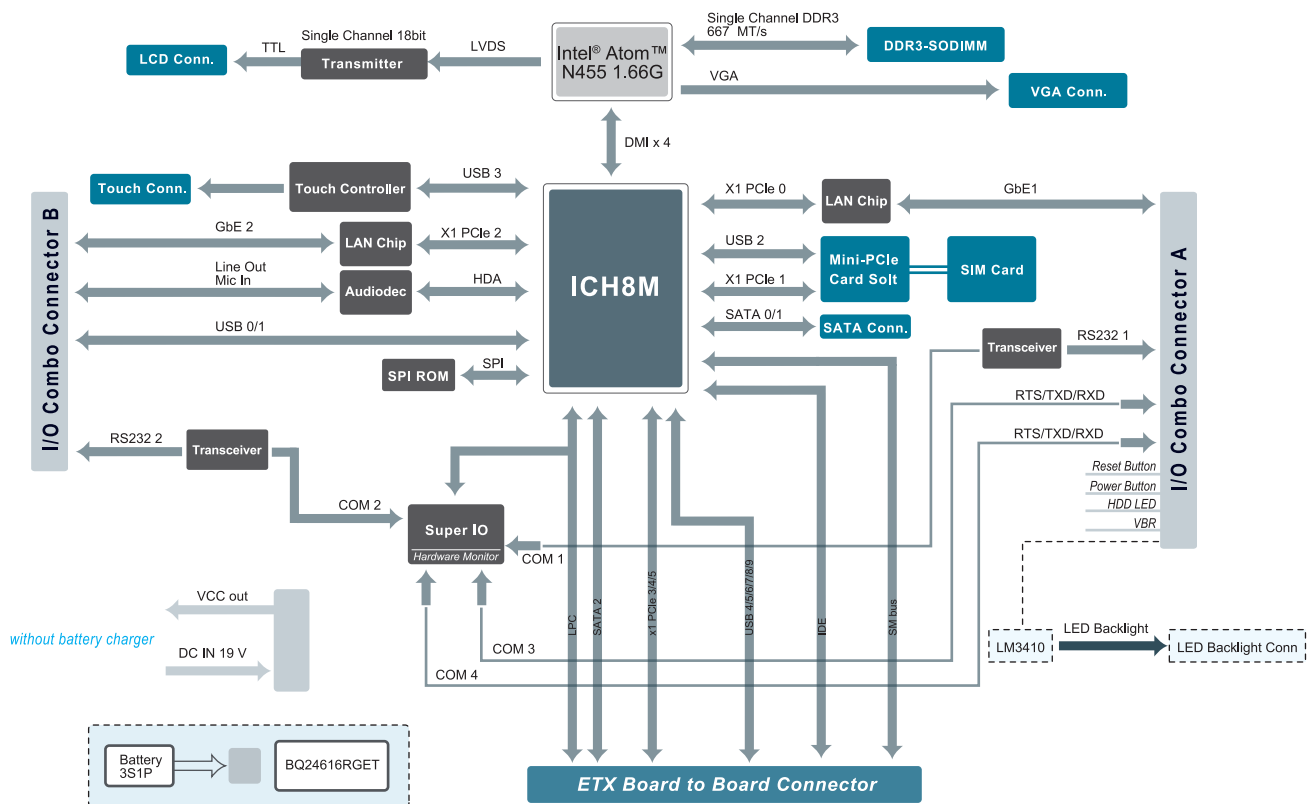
Single Channel 18bit
TTL
LVDS
LCD Conn.
Transmitter
Intel® Atom™ N455 1.66G
Single Channel DDR3 667 MT/s
DDR3-SODIMM
VGA
VGA Conn.
DMI x 4
Touch Conn.
Touch Controller
USB 3
I/O Combo Connector B
GbE 2
LAN Chip
X1 PCIe 2
Line Out Mic In
Audiodec
HDA
USB 0/1
SPI ROM
SPI
ICH8M
X1 PCIe 0
LAN Chip
GbE1
USB 2
Mini-PCIe Card Solt
SIM Card
X1 PCIe 1
SATA 0/1
SATA Conn.
Transceiver
RS232 1
I/O Combo Connector A
RTS/TXD/RXD
RTS/TXD/RXD
Reset Button
Power Button
HDD LED
VBR
RS232 2
Transceiver
COM 2
Super IO
Hardware Monitor
COM 1
LPC
SATA 2
x1 PCIe 3/4/5
USB 4/5/6/7/8/9
IDE
SM bus
VCC out
without battery charger
DC IN 19 V
COM 3
COM 4
LM3410
LED Backlight
LED Backlight Conn
Battery 3S1P
BQ24616RGET
ETX Board to Board Connector